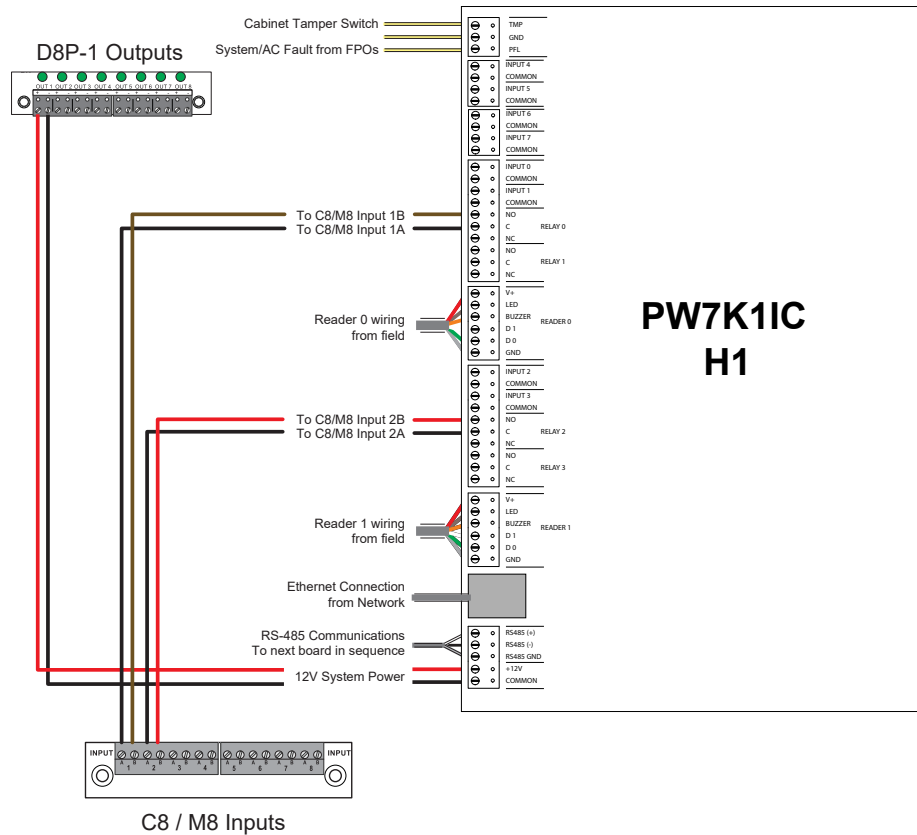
Cabinet Tamper Switch
System/AC Fault from FPOs

D8P-1 Outputs

OUT 1 OUT 2 OUT 3 OUT 4 OUT 5 OUT 6 OUT 7 OUT 8

TMP
GND
PFL
INPUT 4
COMMON
INPUT 5
COMMON
INPUT 6
COMMON
INPUT 7
COMMON
INPUT 0
COMMON
INPUT 1
COMMON
NO
C
NC
RELAY 0
NO
C
NC
RELAY 1

To C8/M8 Input 1B
To C8/M8 Input 1A

V+
LED
BUZZER
D 1
D 0
GND
READER 0

Reader 0 wiring from field

PW7K1IC
H1

INPUT 2
COMMON
INPUT 3
COMMON
NO
C
NC
RELAY 2
NO
C
NC
RELAY 3

To C8/M8 Input 2B
To C8/M8 Input 2A

V+
LED
BUZZER
D 1
D 0
GND
READER 1

Reader 1 wiring from field

Ethernet Connection from Network

RS-485 Communications To next board in sequence

RS485 (+)
RS485 (-)
RS485 GND
+12V
COMMON

12V System Power

INPUT
A B 1 A B 2 A B 3 A B 4
A B 5 A B 6 A B 7 A B 8
INPUT

C8 / M8 Inputs